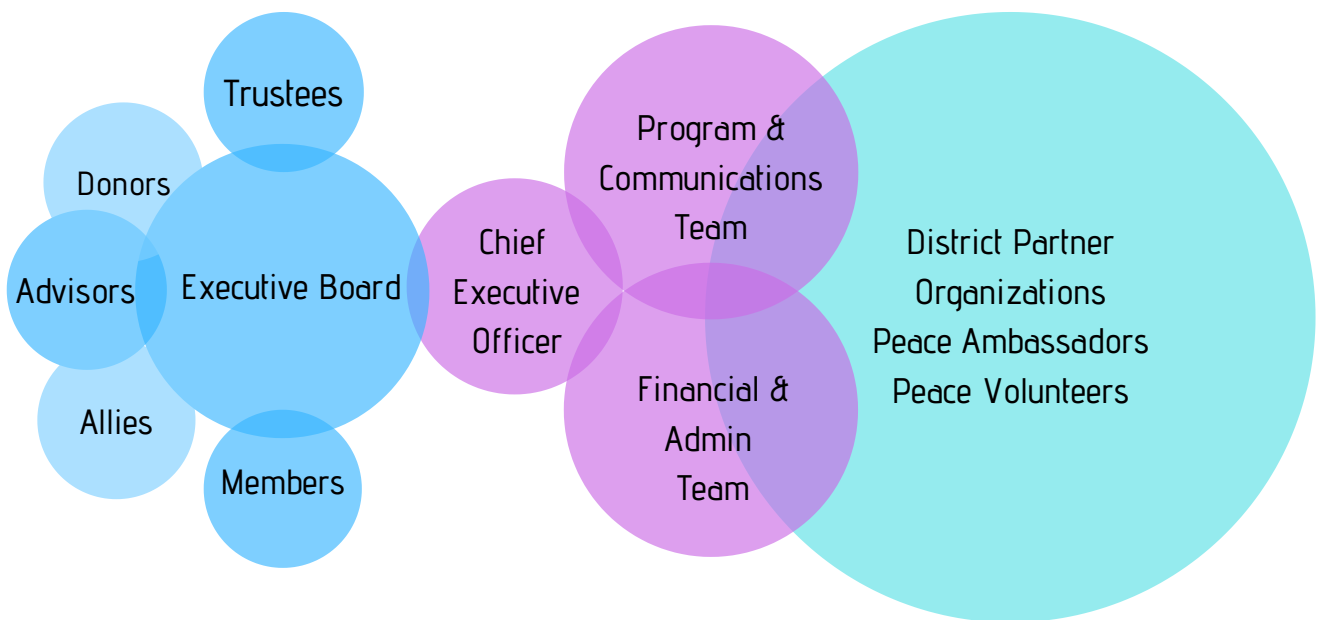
Trustees

Donors

Advisors

Executive Board

Allies

Members

Chief Executive Officer

Program & Communications Team

Financial & Admin Team

District Partner Organizations
Peace Ambassadors
Peace Volunteers